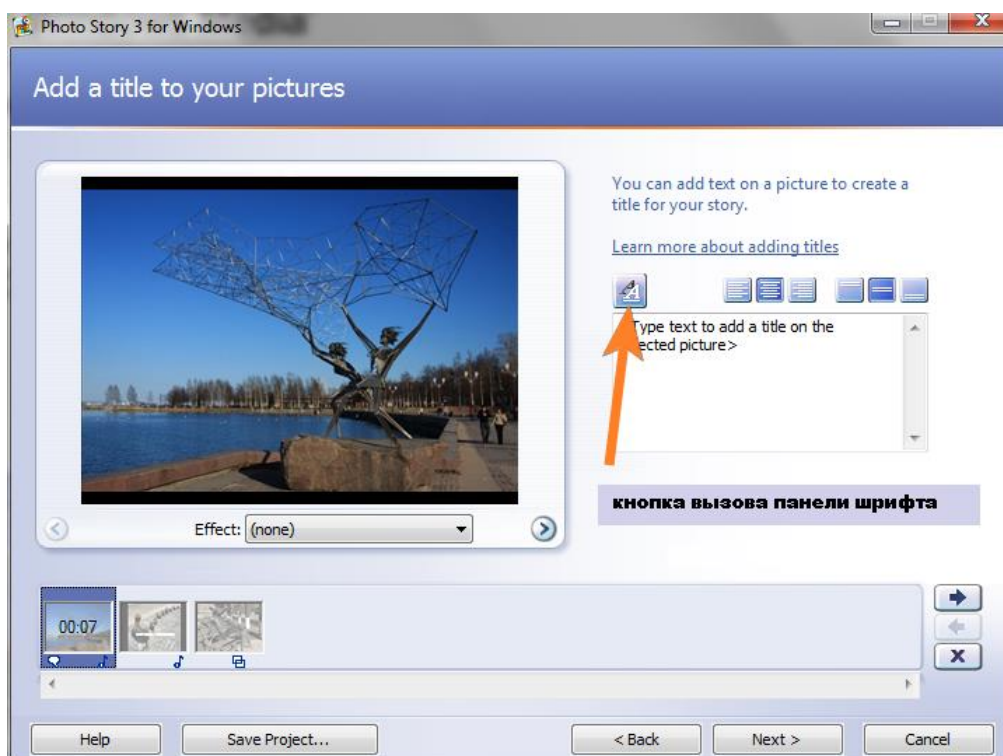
Photo Story 3 for Windows

Add a title to your pictures

You can add text on a picture to create a title for your story.

Learn more about adding titles

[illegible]ype text to add a title on the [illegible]ected picture>

кнопка вызова панели шрифта

Effect: (none)

00:07

Help

Save Project...

< Back

Next >

Cancel